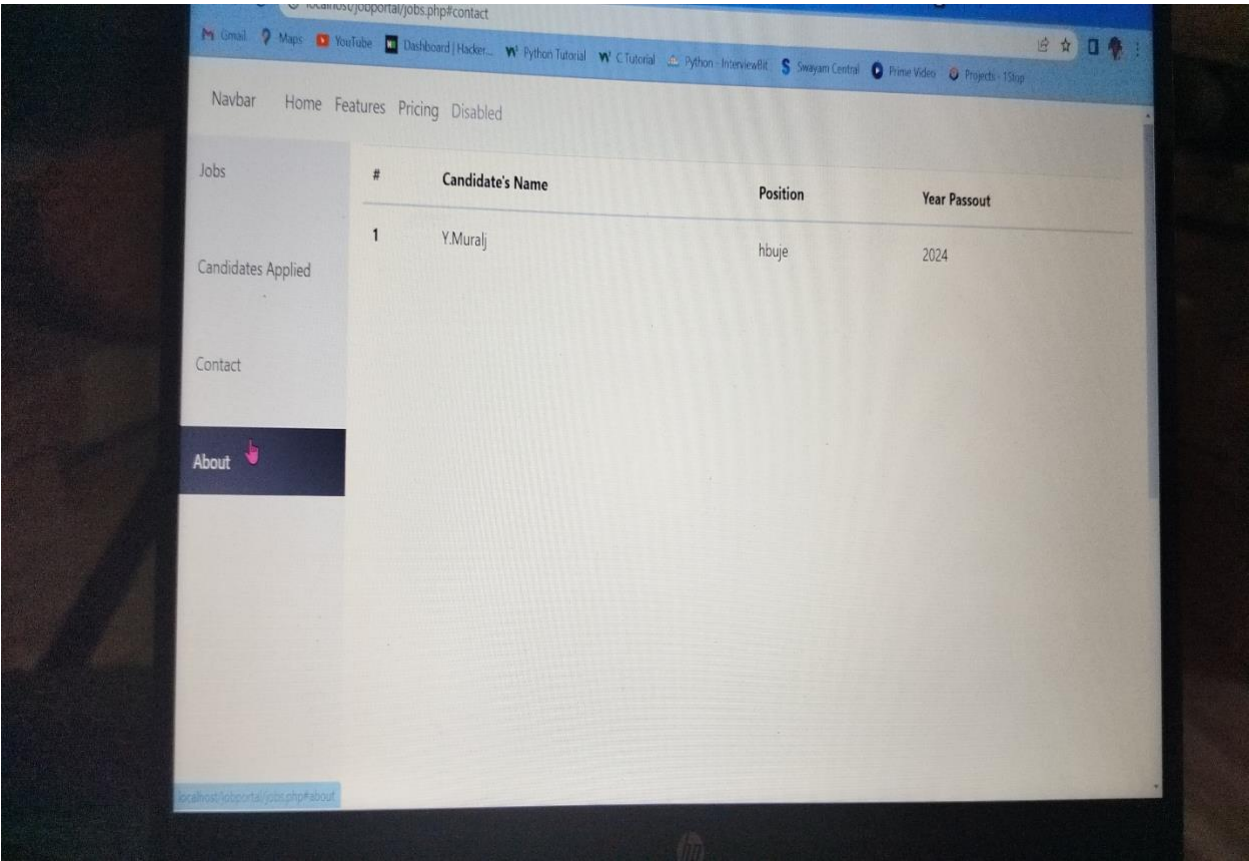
localhost/jobportal/jobs.php#contact

Gmail Maps YouTube Dashboard | Hacker... Python Tutorial C Tutorial Python - InterviewBit Swayam Central Prime Video Projects - 1Stop

Navbar Home Features Pricing Disabled

Jobs

Candidates Applied

Contact

About

| # | Candidate's Name | Position | Year Passout |
|---|---|---|---|
| 1 | Y.Muralj | hbuje | 2024 |

localhost/jobportal/jobs.php#about